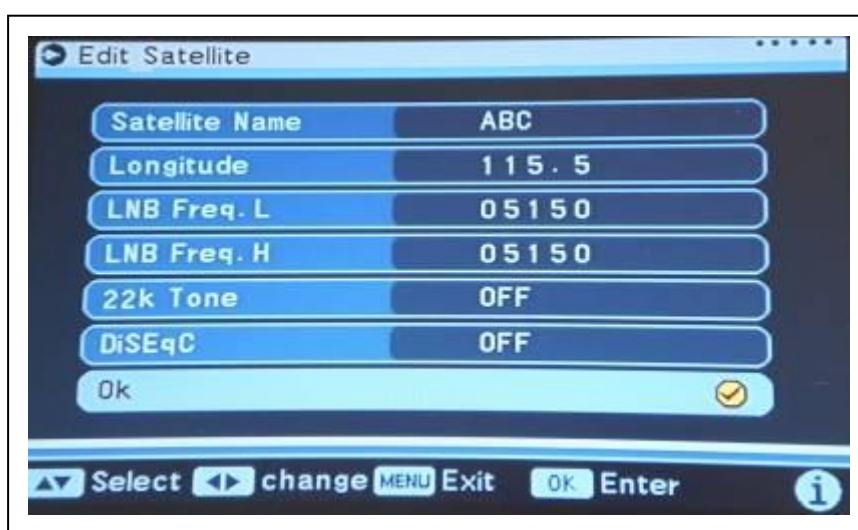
Edit Satellite

| | |
|---|---|
| Satellite Name | ABC |
| Longitude | 115.5 |
| LNB Freq. L | 05150 |
| LNB Freq. H | 05150 |
| 22k Tone | OFF |
| DiSEqC | OFF |

Ok

Select change MENU Exit OK Enter

i